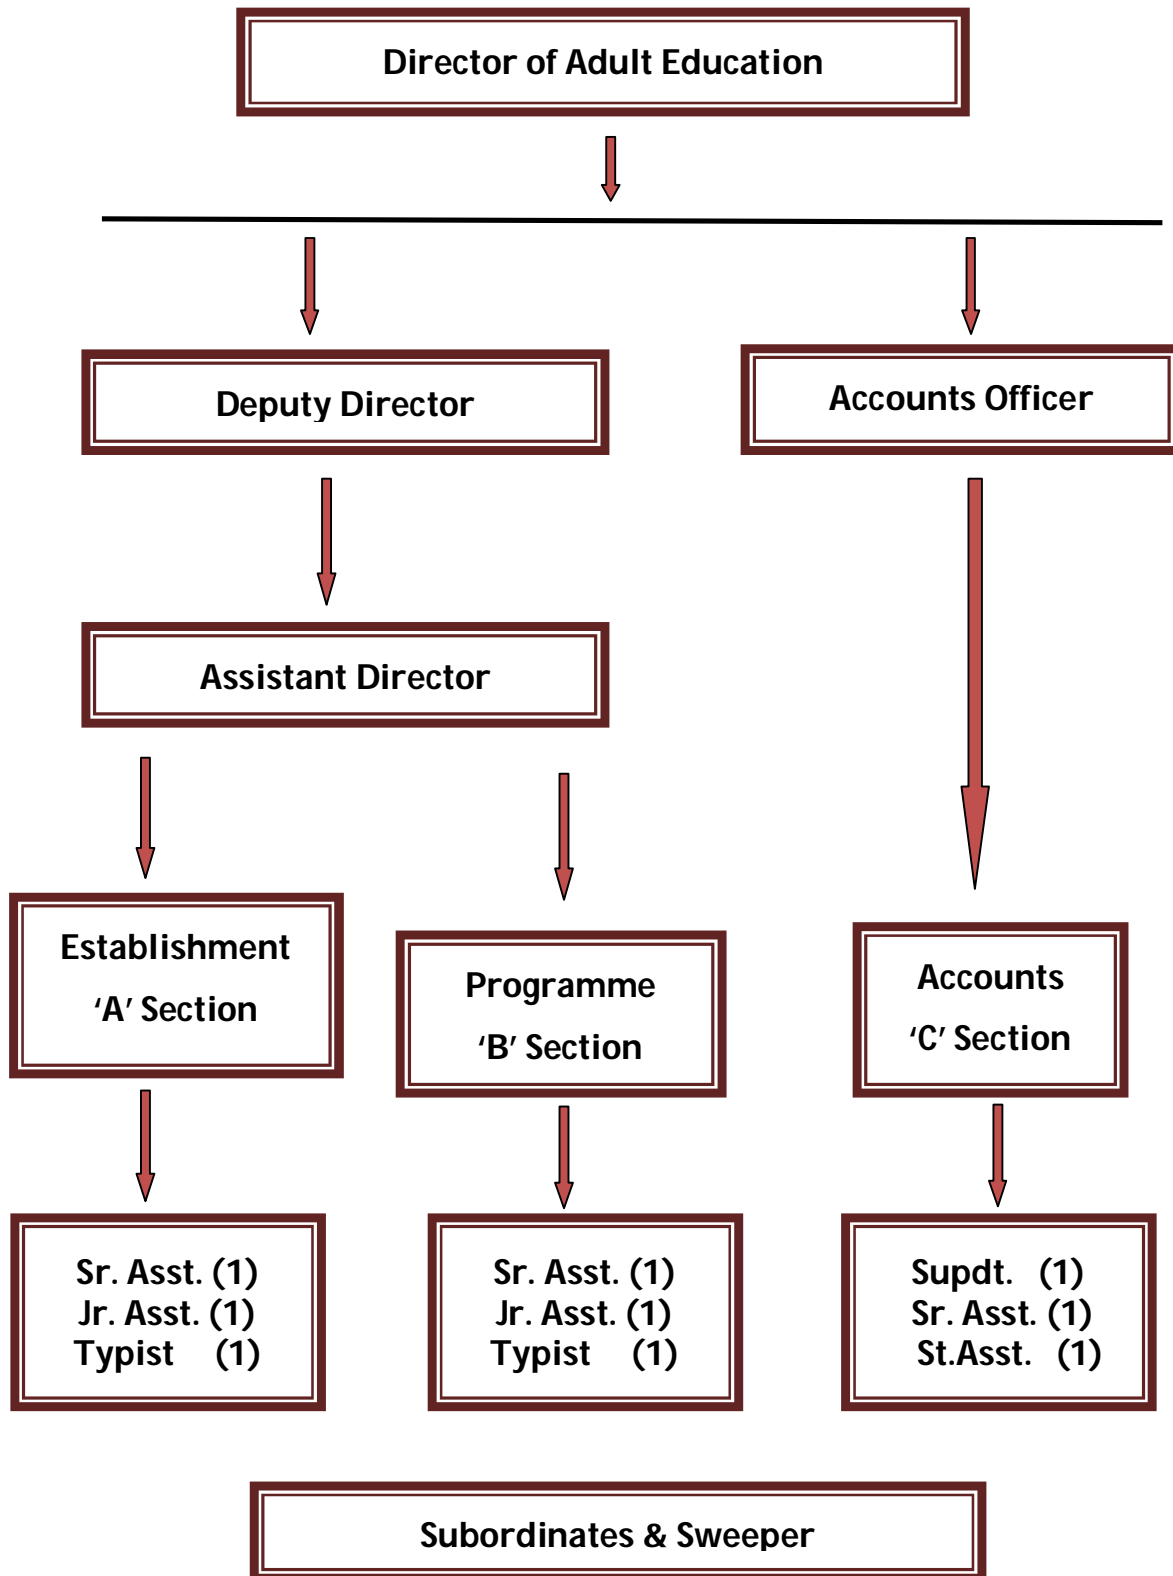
Director of Adult Education

Deputy Director

Accounts Officer

Assistant Director

Establishment
‘A’ Section

Programme
‘B’ Section

Accounts
‘C’ Section

Sr. Asst. (1)
Jr. Asst. (1)
Typist (1)

Sr. Asst. (1)
Jr. Asst. (1)
Typist (1)

Supdt. (1)
Sr. Asst. (1)
St.Asst. (1)

Subordinates & Sweeper